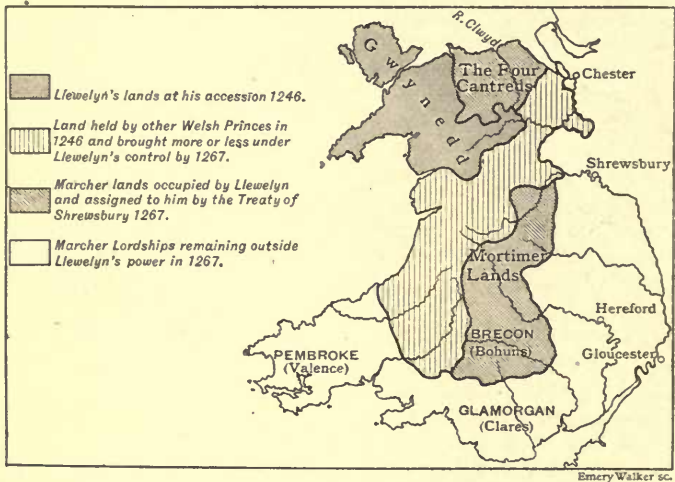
Llewelyn's lands at his accession 1246.

Land held by other Welsh Princes in 1246 and brought more or less under Llewelyn's control by 1267.

Marcher lands occupied by Llewelyn and assigned to him by the Treaty of Shrewsbury 1267.

Marcher Lordships remaining outside Llewelyn's power in 1267.

R. Clwyd

Gwynedd

The Four Cantreds

Chester

Shrewsbury

Mortimer Lands

Hereford

BRECON (Bohuns)

Gloucester

PEMBROKE (Valence)

GLAMORGAN (Clares)

Emery Walker sc.